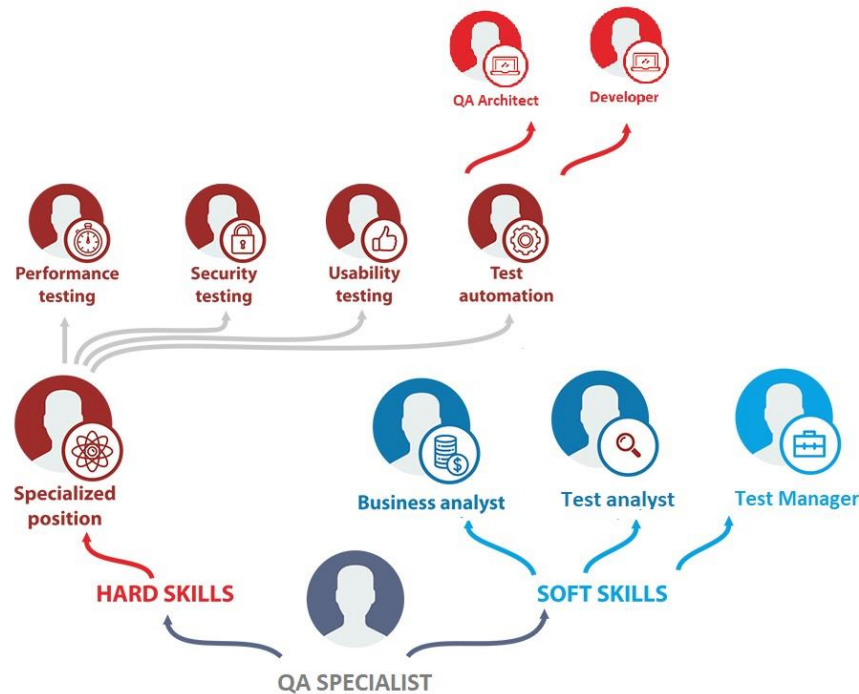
QA Architect

Developer

Performance testing

Security testing

Usability testing

Test automation

Specialized position

Business analyst

Test analyst

Test Manager

HARD SKILLS

SOFT SKILLS

QA SPECIALIST